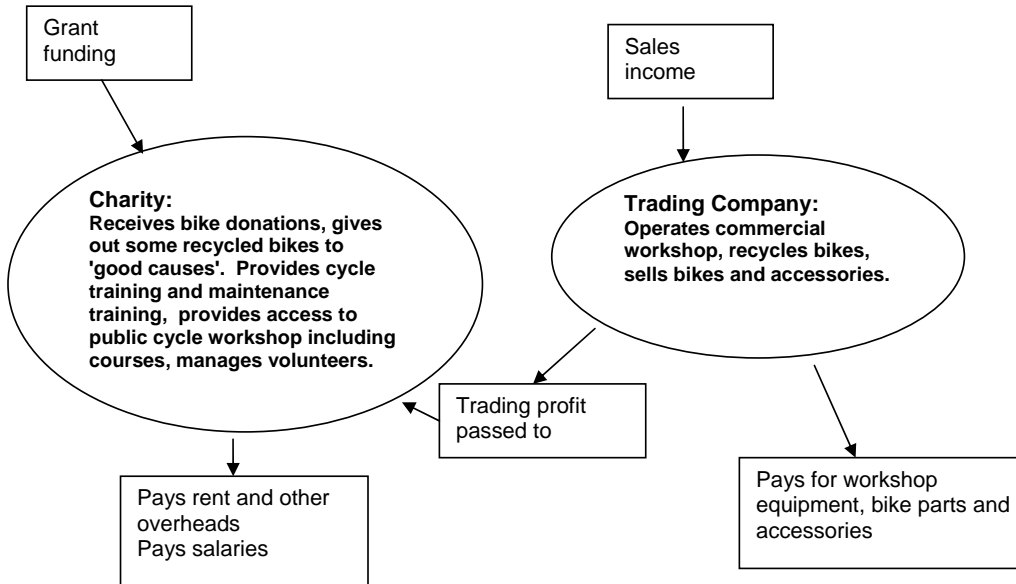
Grant funding

Sales income

**Charity:**
**Receives bike donations, gives out some recycled bikes to 'good causes'. Provides cycle training and maintenance training, provides access to public cycle workshop including courses, manages volunteers.**

**Trading Company:**
**Operates commercial workshop, recycles bikes, sells bikes and accessories.**

Trading profit passed to

Pays rent and other overheads
Pays salaries

Pays for workshop equipment, bike parts and accessories